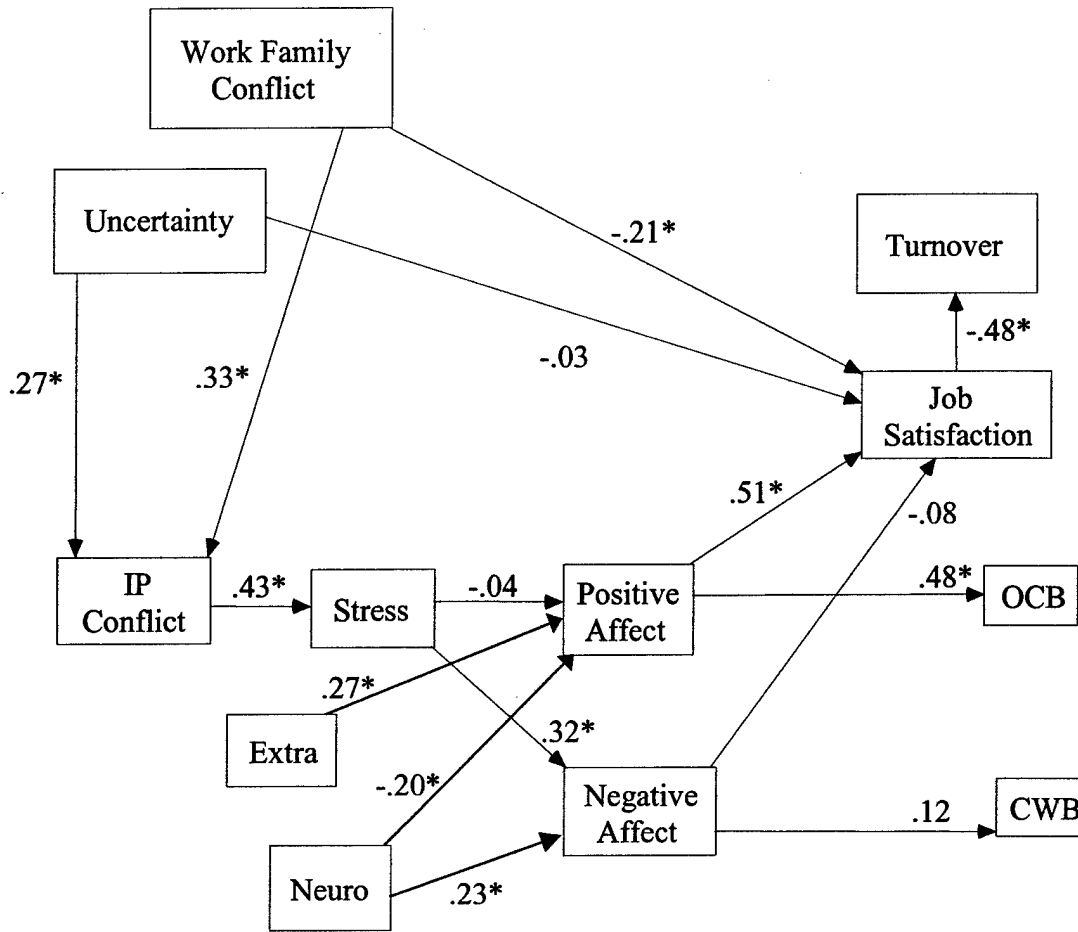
Work Family Conflict

Uncertainty

-.21*

Turnover

-.48*

.27*

.33*

-.03

Job Satisfaction

.51*

-.08

IP Conflict

.43*

Stress

-.04

Positive Affect

.48*

OCB

.27*

Extra

.32*

-.20*

Negative Affect

.12

CWB

Neuro

.23*